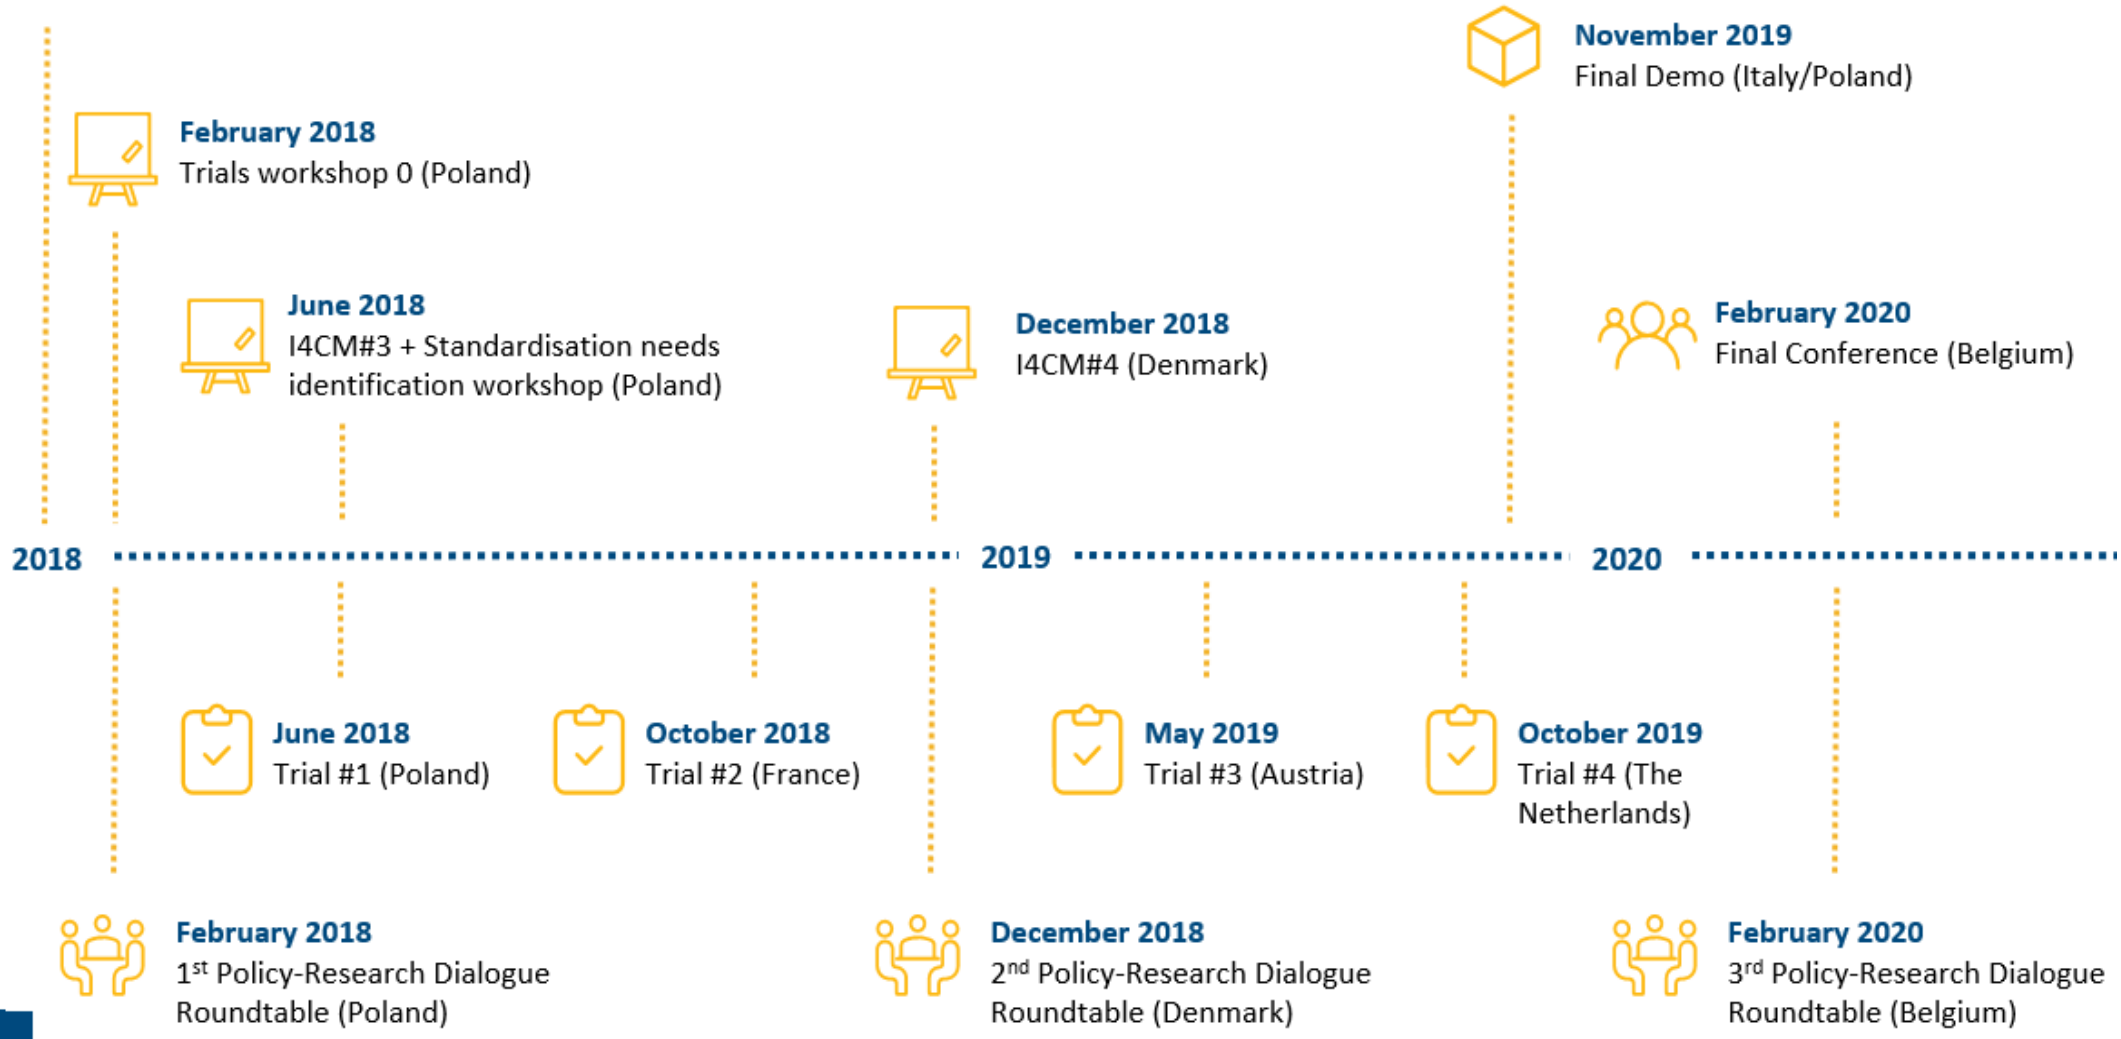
November 2019
Final Demo (Italy/Poland)

February 2018
Trials workshop 0 (Poland)

June 2018
I4CM#3 + Standardisation needs identification workshop (Poland)

December 2018
I4CM#4 (Denmark)

February 2020
Final Conference (Belgium)

2018 2019 2020

June 2018
Trial #1 (Poland)

October 2018
Trial #2 (France)

May 2019
Trial #3 (Austria)

October 2019
Trial #4 (The Netherlands)

February 2018
$1^{st}$ Policy-Research Dialogue Roundtable (Poland)

December 2018
$2^{nd}$ Policy-Research Dialogue Roundtable (Denmark)

February 2020
$3^{rd}$ Policy-Research Dialogue Roundtable (Belgium)